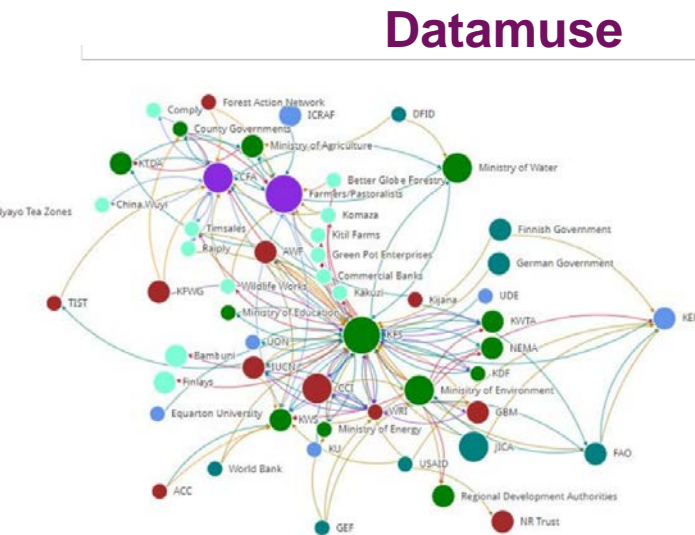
Datamuse

Comply
Forest Action Network
ICRAF
DFID
County Governments
Ministry of Agriculture
KTDA
CFA
Farmers/Pastoralists
Ministry of Water
Better Globe Forestry
China Wuyi
Komaza
Timsales
Kitil Farms
Raiply
AVIF
Green Pot Enterprises
Commercial Banks
Finnish Government
German Government
TIST
KFWG
Wildlife Works
Kakuzi
Kijana
UDE
Ministry of Education
KFS
KWTA
KE
UON
NEMA
Bambuni
IUCN
KDF
Finlays
CCCI
Ministry of Environment
Equarton University
KWS
WRI
GBM
Ministry of Energy
KU
JICA
FAO
World Bank
USAID
ACC
Regional Development Authorities
NR Trust
GEF
yayo Tea Zones